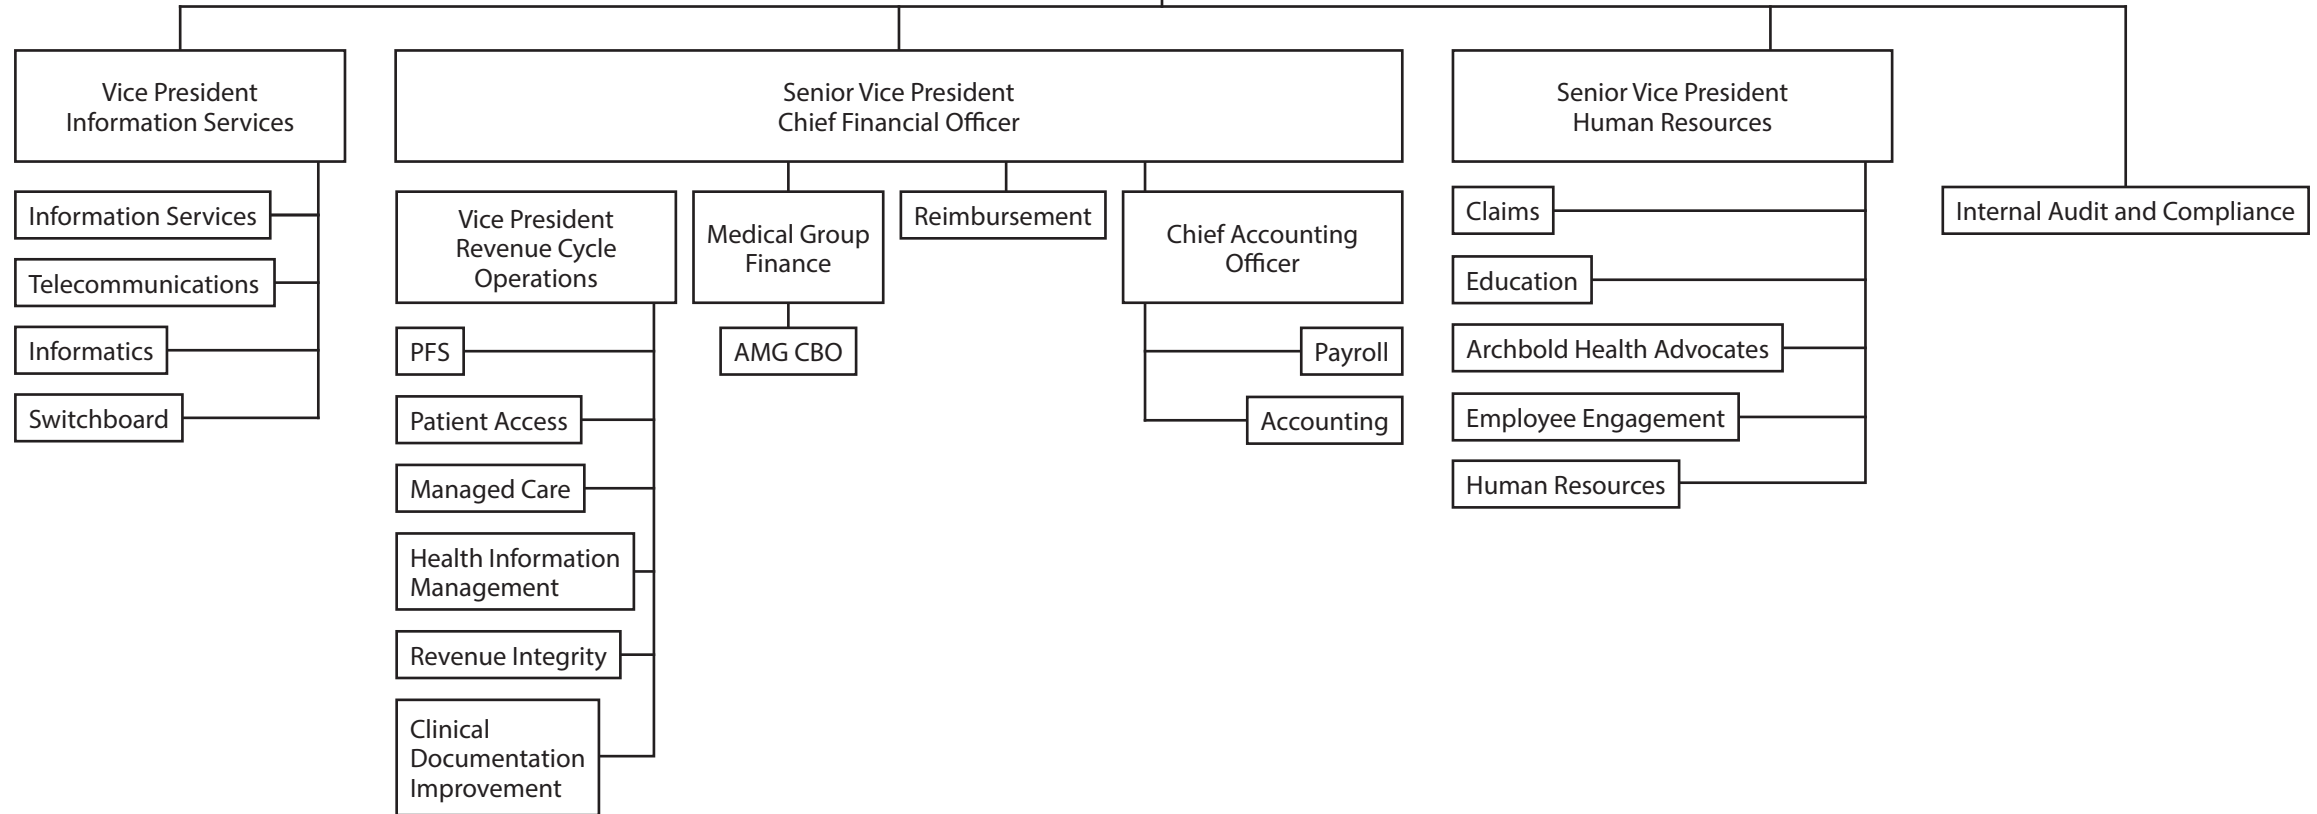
Vice President
Information Services

Information Services

Telecommunications

Informatics

Switchboard

Senior Vice President
Chief Financial Officer

Vice President
Revenue Cycle
Operations

PFS

Patient Access

Managed Care

Health Information
Management

Revenue Integrity

Clinical
Documentation
Improvement

Medical Group
Finance

AMG CBO

Reimbursement

Chief Accounting
Officer

Payroll

Accounting

Senior Vice President
Human Resources

Claims

Education

Archbold Health Advocates

Employee Engagement

Human Resources

Internal Audit and Compliance